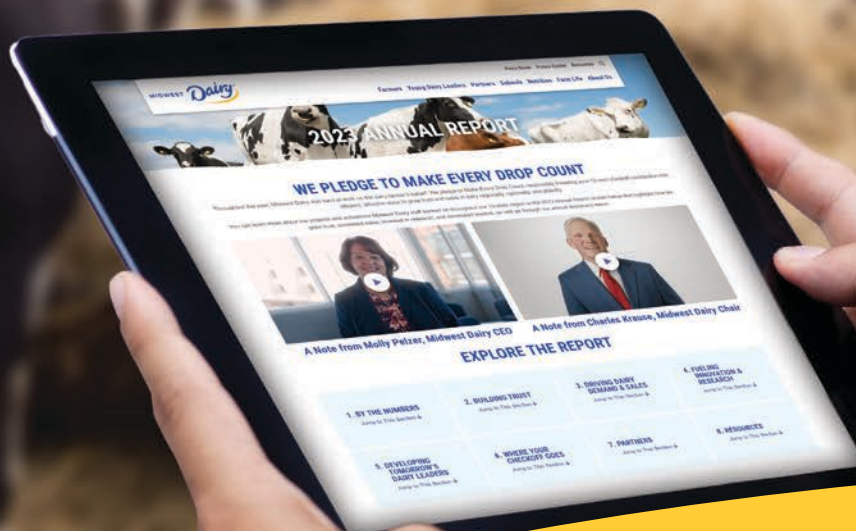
Press Room Promo Guide Resources

MIDWEST Dairy

Farmers Young Dairy Leaders Partners Schools Nutrition Farm Life About Us

2023 ANNUAL REPORT

WE PLEDGE TO MAKE EVERY DROP COUNT

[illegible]

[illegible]

A Note from Molly Pelzer, Midwest Dairy CEO

A Note from Charles Krause, Midwest Dairy Chair

EXPLORE THE REPORT

1. BY THE NUMBERS
Jump to This Section

2. BUILDING TRUST
Jump to This Section

3. DRIVING DAIRY DEMAND & SALES
Jump to This Section

4. FUELING INNOVATION & RESEARCH
Jump to This Section

5. DEVELOPING TOMORROW'S DAIRY LEADERS
Jump to This Section

6. WHERE YOUR CHECKOFF GOES
Jump to This Section

7. PARTNERS
Jump to This Section

8. RESOURCES
Jump to This Section